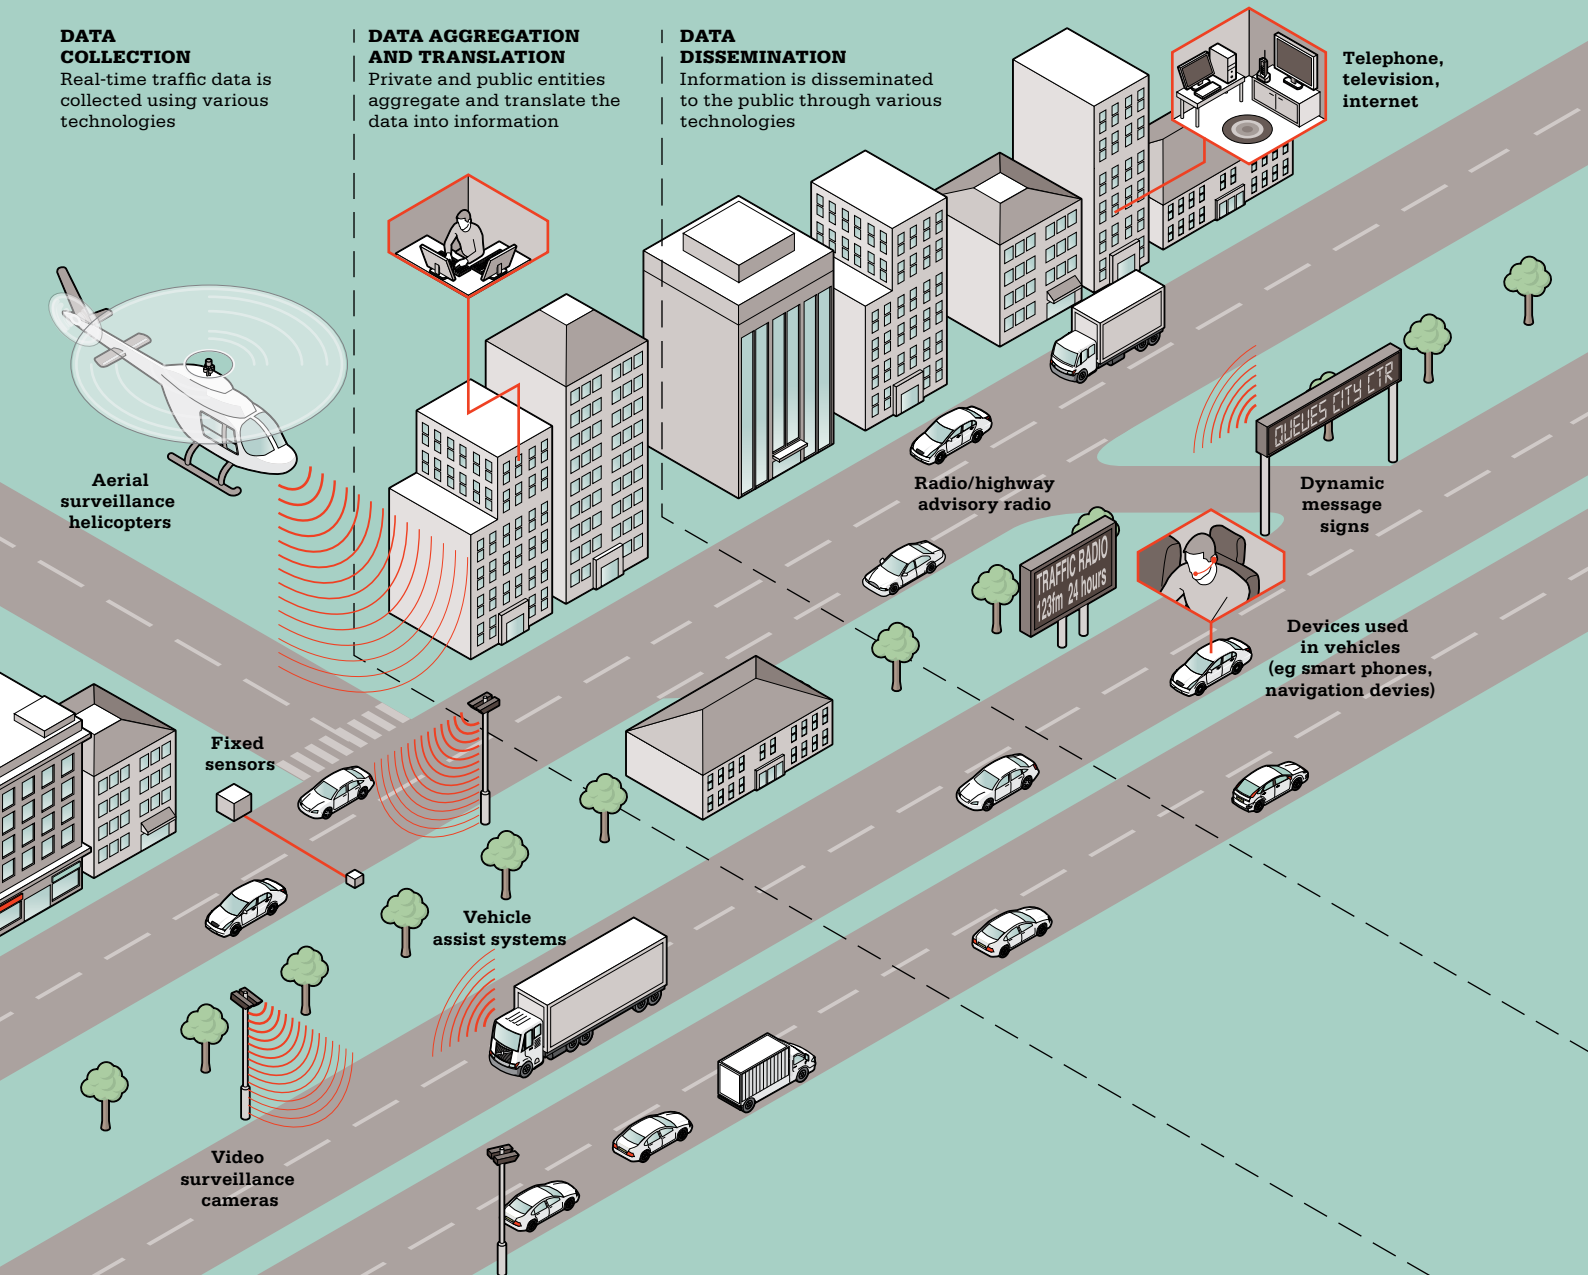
DATA COLLECTION
Real-time traffic data is collected using various technologies

DATA AGGREGATION AND TRANSLATION
Private and public entities aggregate and translate the data into information

DATA DISSEMINATION
Information is disseminated to the public through various technologies

Telephone, television, internet

Aerial surveillance helicopters

Radio/highway advisory radio

QUEUES CITY CTR

Dynamic message signs

TRAFFIC RADIO 123fm 24 hours

Devices used in vehicles (eg smart phones, navigation devies)

Fixed sensors

Vehicle assist systems

Video surveillance cameras